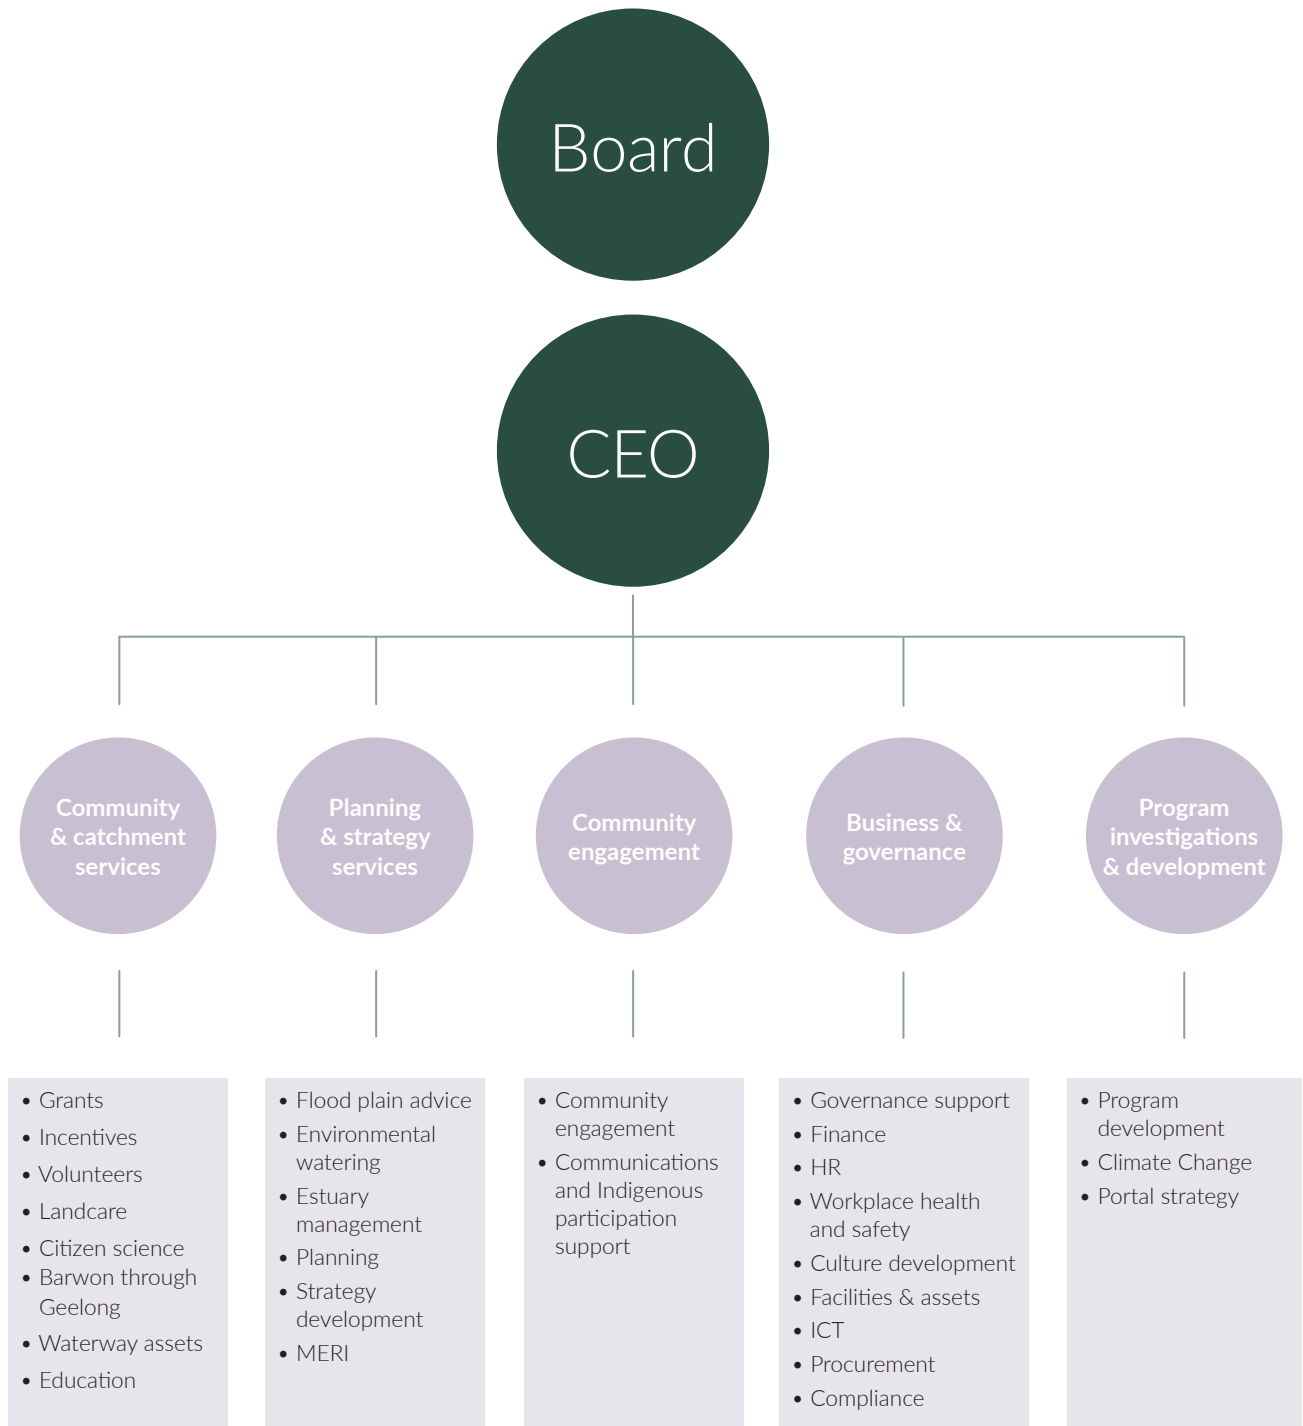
Board

CEO

Community & catchment services

Planning & strategy services

Community engagement

Business & governance

Program investigations & development

- Grants
- Incentives
- Volunteers
- Landcare
- Citizen science
- Barwon through Geelong
- Waterway assets
- Education

- Flood plain advice
- Environmental watering
- Estuary management
- Planning
- Strategy development
- MERI

- Community engagement
- Communications and Indigenous participation support

- Governance support
- Finance
- HR
- Workplace health and safety
- Culture development
- Facilities & assets
- ICT
- Procurement
- Compliance

- Program development
- Climate Change
- Portal strategy